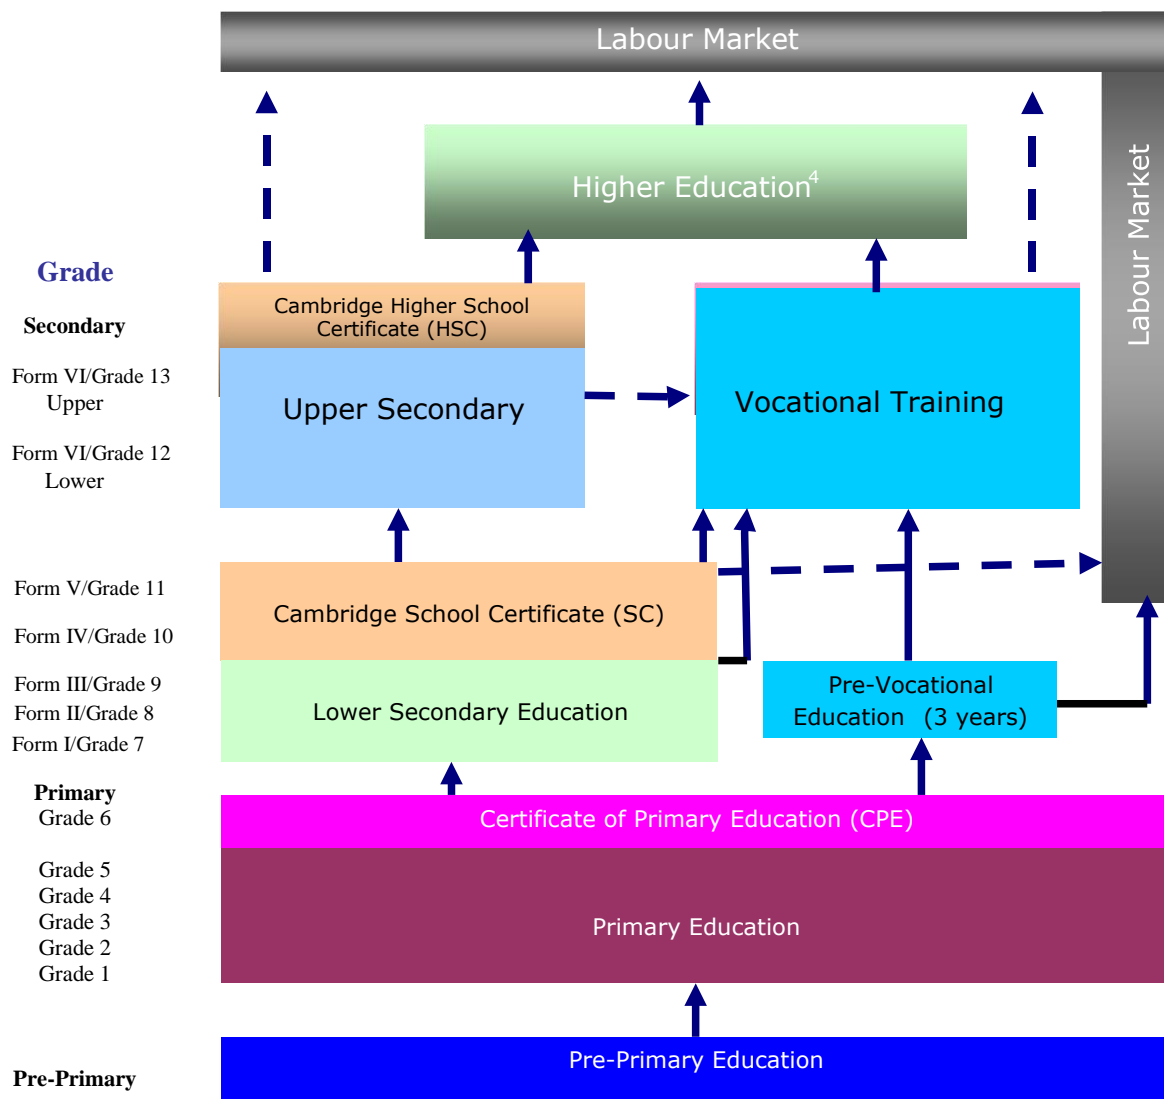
Labour Market

Higher Education$^4$

Labour Market

Grade

Secondary

Form VI/Grade 13
Upper

Form VI/Grade 12
Lower

Cambridge Higher School Certificate (HSC)

Upper Secondary

Vocational Training

Form V/Grade 11

Form IV/Grade 10

Cambridge School Certificate (SC)

Form III/Grade 9
Form II/Grade 8
Form I/Grade 7

Lower Secondary Education

Pre-Vocational Education (3 years)

Primary
Grade 6

Certificate of Primary Education (CPE)

Grade 5
Grade 4
Grade 3
Grade 2
Grade 1

Primary Education

Pre-Primary

Pre-Primary Education